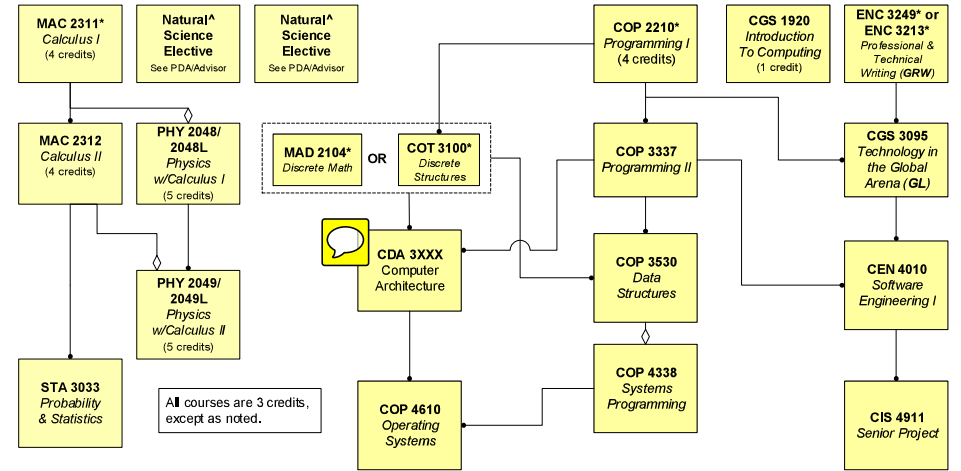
MAC 2311*
Calculus I
(4 credits)

Natural^
Science
Elective
See PDA/Advisor

Natural^
Science
Elective
See PDA/Advisor

COP 2210*
Programming I
(4 credits)

CGS 1920
Introduction
To Computing
(1 credit)

ENC 3249* or
ENC 3213*
Professional &
Technical
Writing (GRW)

MAC 2312
Calculus II
(4 credits)

PHY 2048/
2048L
Physics
w/Calculus I
(5 credits)

MAD 2104*
Discrete Math

OR

COT 3100*
Discrete
Structures

COP 3337
Programming II

CGS 3095
Technology in
the Global
Arena (GL)

CDA 3XXX
Computer
Architecture

COP 3530
Data
Structures

CEN 4010
Software
Engineering I

PHY 2049/
2049L
Physics
w/Calculus II
(5 credits)

COP 4338
Systems
Programming

STA 3033
Probability
& Statistics

All courses are 3 credits,
except as noted.

COP 4610
Operating
Systems

CIS 4911
Senior Project